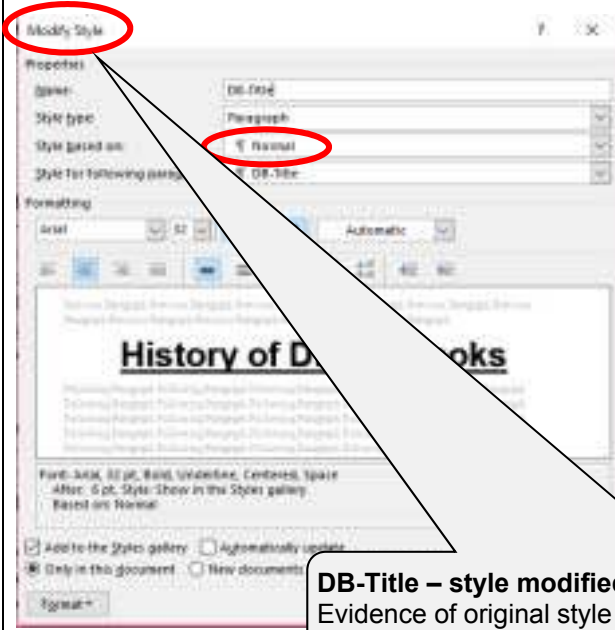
Modify Style

? ×

Properties

Name: DB-Title

Style type: Paragraph

Style based on: ¶ Normal

Style for following paragraph: ¶ DB-Title

Formatting

Arial 32 Automatic

History of D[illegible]oks

Font: Arial, 32 pt, Bold, Underline, Centered, Space After: 6 pt, Style: Show in the Styles gallery Based on: Normal

Add to the Styles gallery Automatically update

Only in this document New documents

Format

DB-Title – style modifie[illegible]
Evidence of original style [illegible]